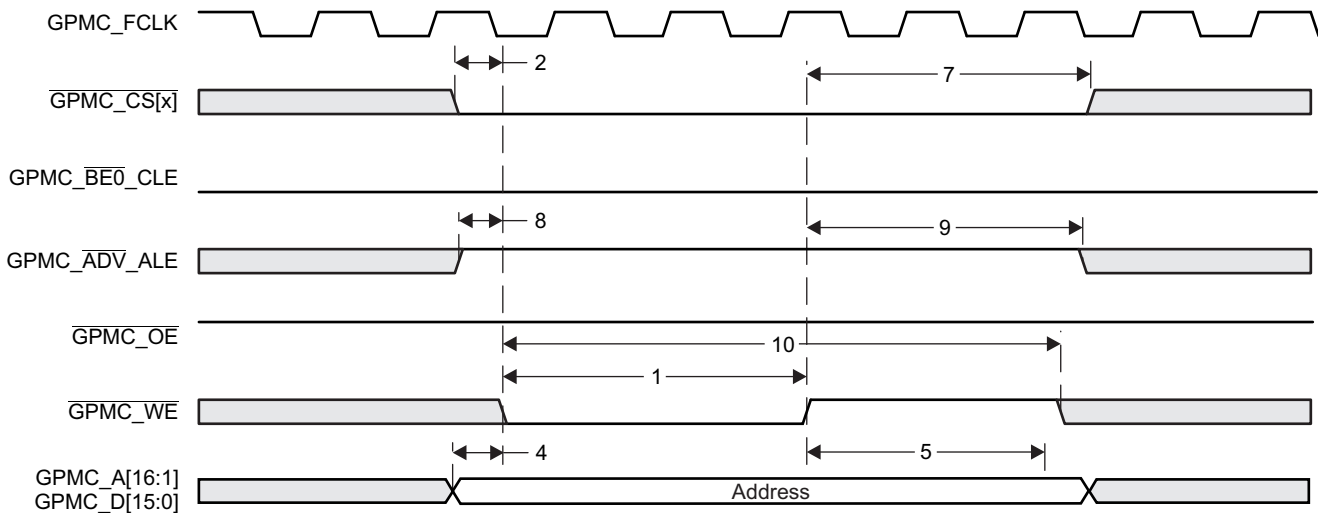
GPMC_FCLK
2
7
$\overline{\text{GPMC\_CS[x]}}$
GPMC_$\overline{\text{BE0}}$_CLE
8
9
GPMC_$\overline{\text{ADV}}$_ALE
$\overline{\text{GPMC\_OE}}$
10
1
$\overline{\text{GPMC\_WE}}$
4
5
GPMC_A[16:1]
GPMC_D[15:0]
Address